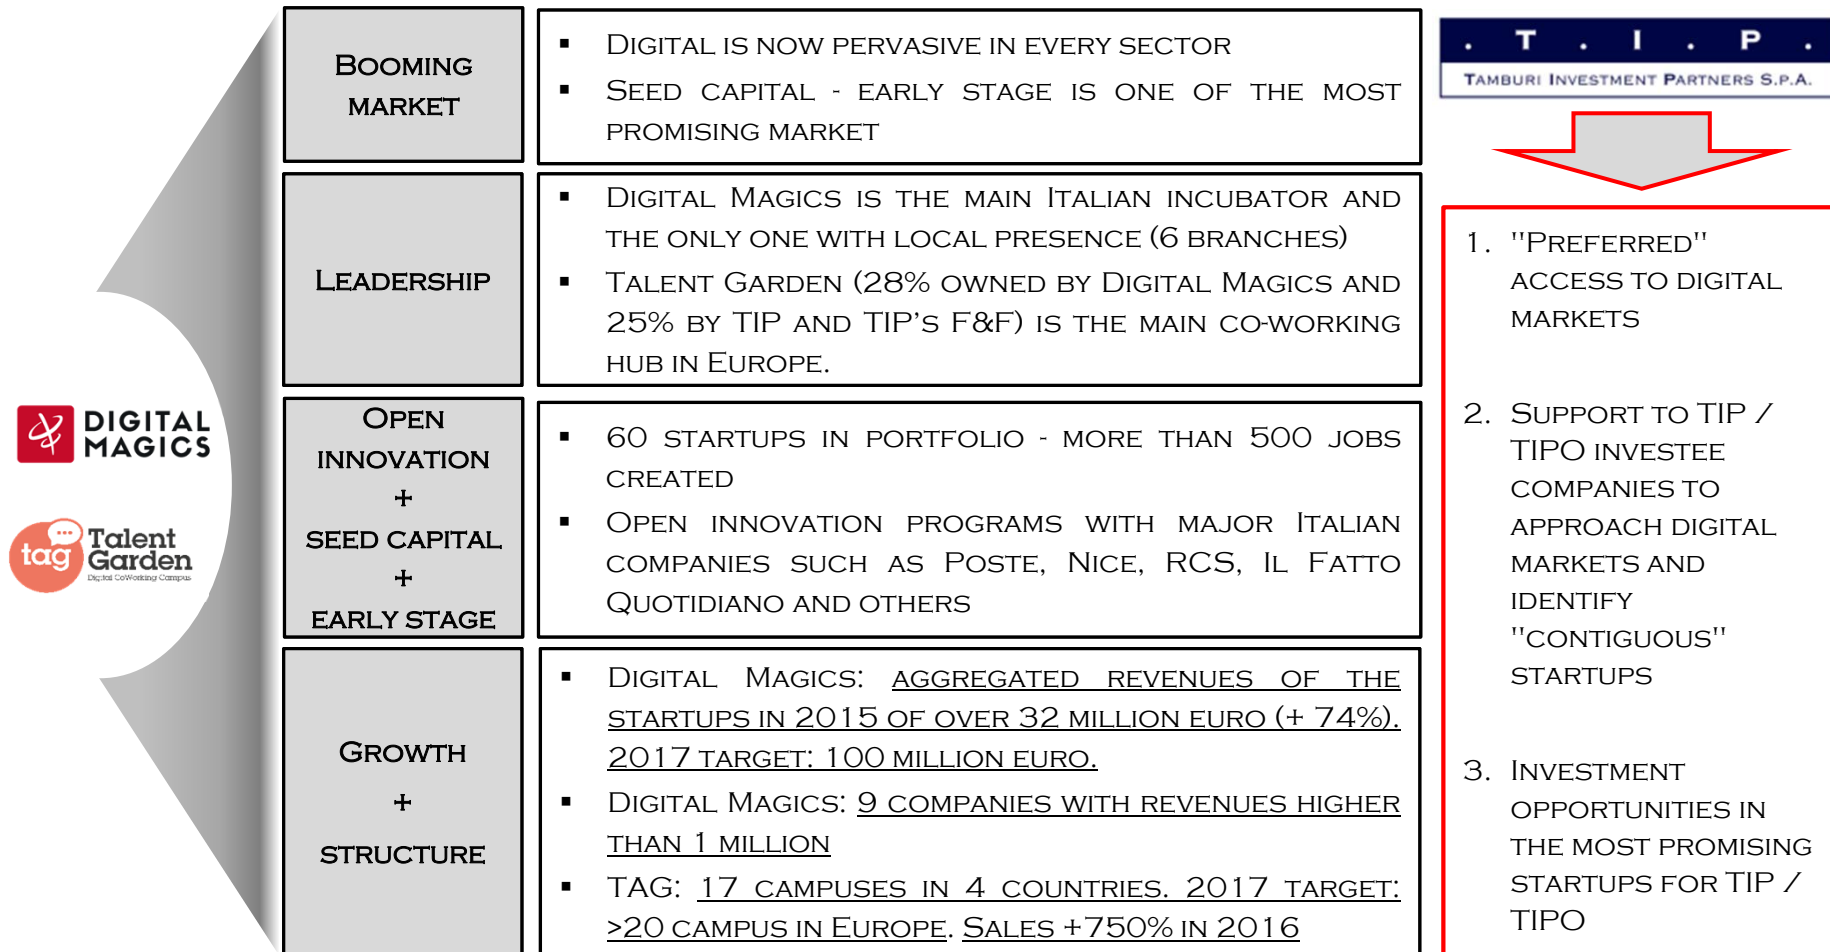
DIGITAL MAGICS

tag Talent Garden Digital CoWorking Campus

BOOMING MARKET

- DIGITAL IS NOW PERVASIVE IN EVERY SECTOR
- SEED CAPITAL - EARLY STAGE IS ONE OF THE MOST PROMISING MARKET

LEADERSHIP

- DIGITAL MAGICS IS THE MAIN ITALIAN INCUBATOR AND THE ONLY ONE WITH LOCAL PRESENCE (6 BRANCHES)
- TALENT GARDEN (28% OWNED BY DIGITAL MAGICS AND 25% BY TIP AND TIP'S F&F) IS THE MAIN CO-WORKING HUB IN EUROPE.

OPEN INNOVATION + SEED CAPITAL + EARLY STAGE

- 60 STARTUPS IN PORTFOLIO - MORE THAN 500 JOBS CREATED
- OPEN INNOVATION PROGRAMS WITH MAJOR ITALIAN COMPANIES SUCH AS POSTE, NICE, RCS, IL FATTO QUOTIDIANO AND OTHERS

GROWTH + STRUCTURE

- DIGITAL MAGICS: AGGREGATED REVENUES OF THE STARTUPS IN 2015 OF OVER 32 MILLION EURO (+ 74%). 2017 TARGET: 100 MILLION EURO.
- DIGITAL MAGICS: 9 COMPANIES WITH REVENUES HIGHER THAN 1 MILLION
- TAG: 17 CAMPUSES IN 4 COUNTRIES. 2017 TARGET: >20 CAMPUS IN EUROPE. SALES +750% IN 2016

. T . I . P .
TAMBURI INVESTMENT PARTNERS S.P.A.

1. "PREFERRED" ACCESS TO DIGITAL MARKETS

2. SUPPORT TO TIP / TIPO INVESTEE COMPANIES TO APPROACH DIGITAL MARKETS AND IDENTIFY "CONTIGUOUS" STARTUPS

3. INVESTMENT OPPORTUNITIES IN THE MOST PROMISING STARTUPS FOR TIP / TIPO